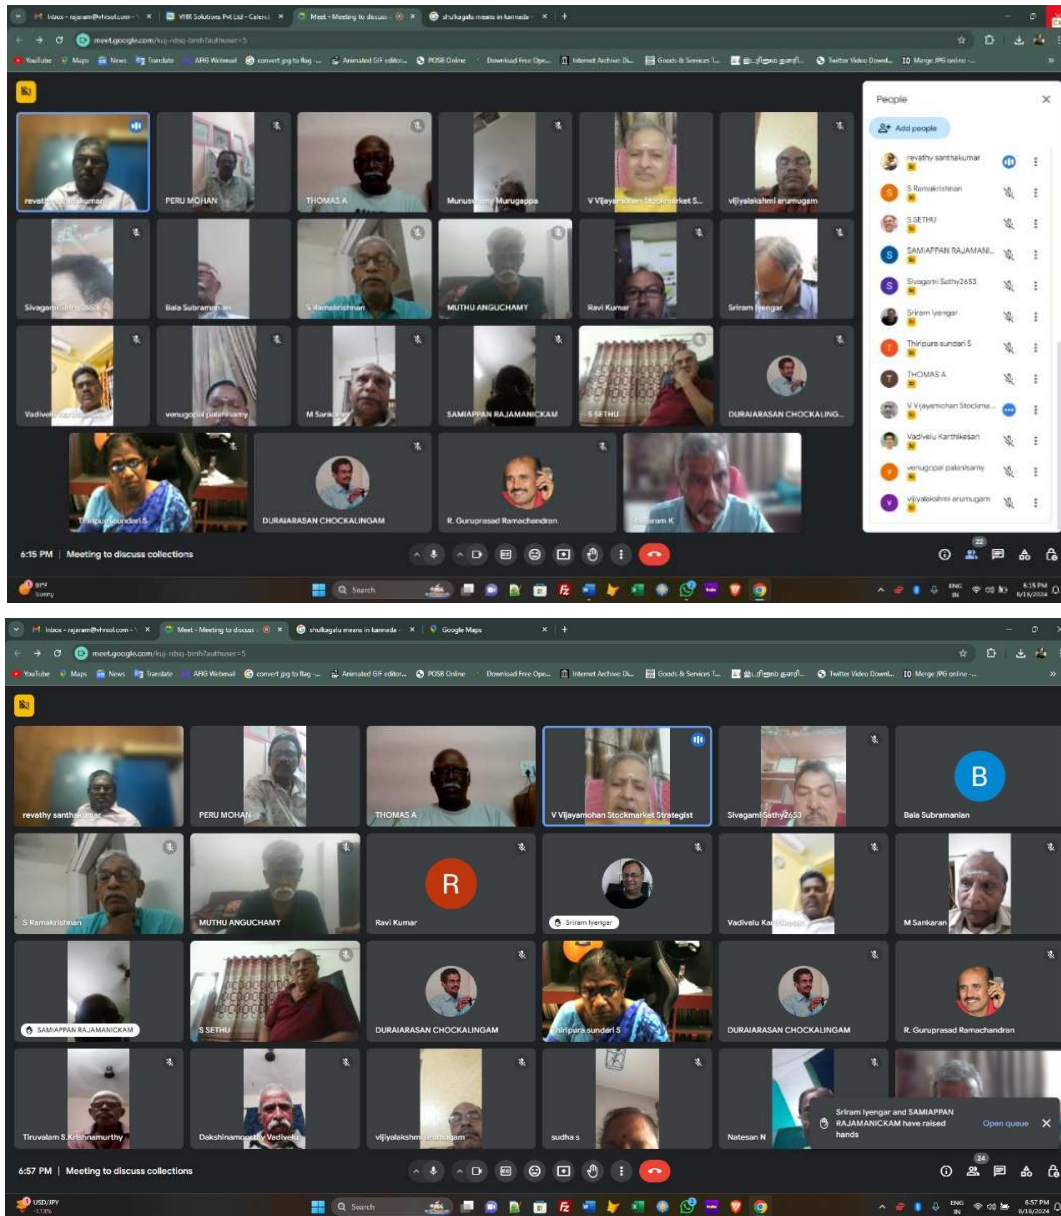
Inbox - rajaram@vhrsol.com - | VHR Solutions Pvt Ltd - Calend | Meet - Meeting to discuss | shulkagalu means in kannada

meet.google.com/kuj-ndsq-bmh?authuser=5

YouTube | Maps | News | Translate | AHG Webmail | convert jpg to flag - | Animated GIF editor | POSB Online | Download Free Ope... | Internet Archive Di... | Goods & Services T... | Twitter Video Downl... | Merge JPG online -

revathy santhakumar | PERU MOHAN | THOMAS A | Munusamy Murugappa | V Vijayamohan Stockmarket S... | vijiyalakshmi arumugam

Sivagami Sathy2653 | Bala Subramanian | S Ramakrishnan | MUTHU ANGUCHAMY | Ravi Kumar | Sriram Iyengar

Vadivelu Karthikesan | venugopal palanisamy | M Sankaran | SAMIAPPAN RAJAMANICKAM | S SETHU | DURAIARASAN CHOCKALING...

Thiripura sundari S | DURAIARASAN CHOCKALINGAM | R. Guruprasad Ramachandran | Sriram K

People

Add people

revathy santhakumar
S Ramakrishnan
S SETHU
SAMIAPPAN RAJAMANI...
Sivagami Sathy2653
Sriram Iyengar
Thiripura sundari S
THOMAS A
V Vijayamohan Stockma...
Vadivelu Karthikesan
venugopal palanisamy
vijiyalakshmi arumugam

6:15 PM | Meeting to discuss collections

22

Sunny

Search

ENG IN 6:15 PM 8/13/2024

Inbox - rajaram@vhrsol.com - | Meet - Meeting to discuss | shulkagalu means in kannada | Google Maps

meet.google.com/kuj-ndsq-bmh?authuser=5

revathy santhakumar | PERU MOHAN | THOMAS A | V Vijayamohan Stockmarket Strategist | Sivagami Sathy2653 | B Bala Subramanian

S Ramakrishnan | MUTHU ANGUCHAMY | R Ravi Kumar | Sriram Iyengar | Vadivelu Karthikesan | M Sankaran

SAMIAPPAN RAJAMANICKAM | S SETHU | DURAIARASAN CHOCKALINGAM | Thiripura sundari S | DURAIARASAN CHOCKALINGAM | R. Guruprasad Ramachandran

Tiruvalam S.Krishnamurthy | Dakshinamoorthy Vadivelu | vijiyalekshmi arumugam | sudha s | Natesan N

Sriram Iyengar and SAMIAPPAN RAJAMANICKAM have raised hands

Open queue

6:57 PM | Meeting to discuss collections

24

USD/JPY -1.13%

Search

ENG IN 6:57 PM 8/16/2024